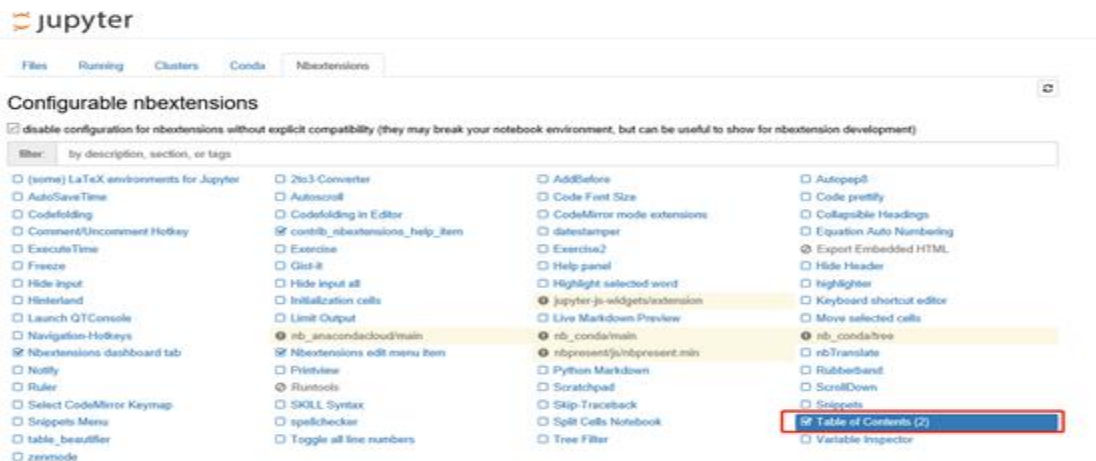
jupyter

Files Running Clusters Conda Nbextensions

Configurable nbextensions

disable configuration for nbextensions without explicit compatibility (they may break your notebook environment, but can be useful to show for nbextension development)

filter: by description, section, or tags

| | | | |
|---|---|---|---|
| (some) LaTeX environments for Jupyter | 2to3-Converter | AddBefore | Autopep8 |
| AutoSaveTime | Autoscroll | Code Font Size | Code prettify |
| Codefolding | Codefolding in Editor | CodeMirror mode extensions | Collapsible Headings |
| Comment/Uncomment Hotkey | contrib_nbextensions_help_item | datestamper | Equation Auto Numbering |
| ExecuteTime | Exercise | Exercise2 | Export Embedded HTML |
| Freeze | Gist-it | Help panel | Hide Header |
| Hide input | Hide input all | Highlight selected word | highlighter |
| Hinterland | Initialization cells | jupyter-js-widgets/extension | Keyboard shortcut editor |
| Launch QTConsole | Limit Output | Live Markdown Preview | Move selected cells |
| Navigation-Hotkeys | nb_anacondacloud/main | nb_conda/main | nb_conda/tree |
| Nbextensions dashboard tab | Nbextensions edit menu item | nbpresent/js/nbpresent.min | nbTranslate |
| Notify | Printview | Python Markdown | Rubberband |
| Ruler | Runtools | Scratchpad | ScrollDown |
| Select CodeMirror Keymap | SKILL Syntax | Skip-Traceback | Snippets |
| Snippets Menu | spellchecker | Split Cells Notebook | Table of Contents (2) |
| table_beautifier | Toggle all line numbers | Tree Filter | Variable Inspector |
| zenmode | | | |